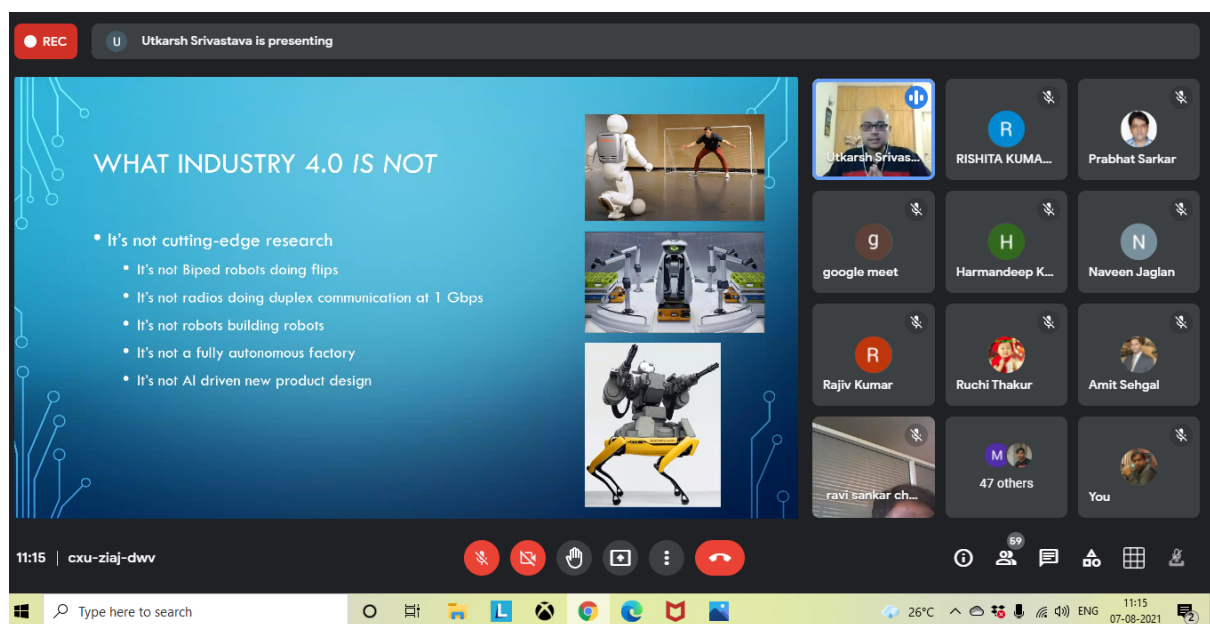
REC

U Utkarsh Srivastava is presenting

WHAT INDUSTRY 4.0 *IS NOT*

• It's not cutting-edge research
• It's not Biped robots doing flips
• It's not radios doing duplex communication at 1 Gbps
• It's not robots building robots
• It's not a fully autonomous factory
• It's not AI driven new product design

Utkarsh Srivas...

R
RISHITA KUMA...

Prabhat Sarkar

g
google meet

H
Harmandeep K...

N
Naveen Jaglan

R
Rajiv Kumar

Ruchi Thakur

Amit Sehgal

ravi sankar ch...

M
47 others

You

11:15 | cxu-ziaj-dwv

69

Type here to search

26°C ENG 11:15 07-08-2021

2